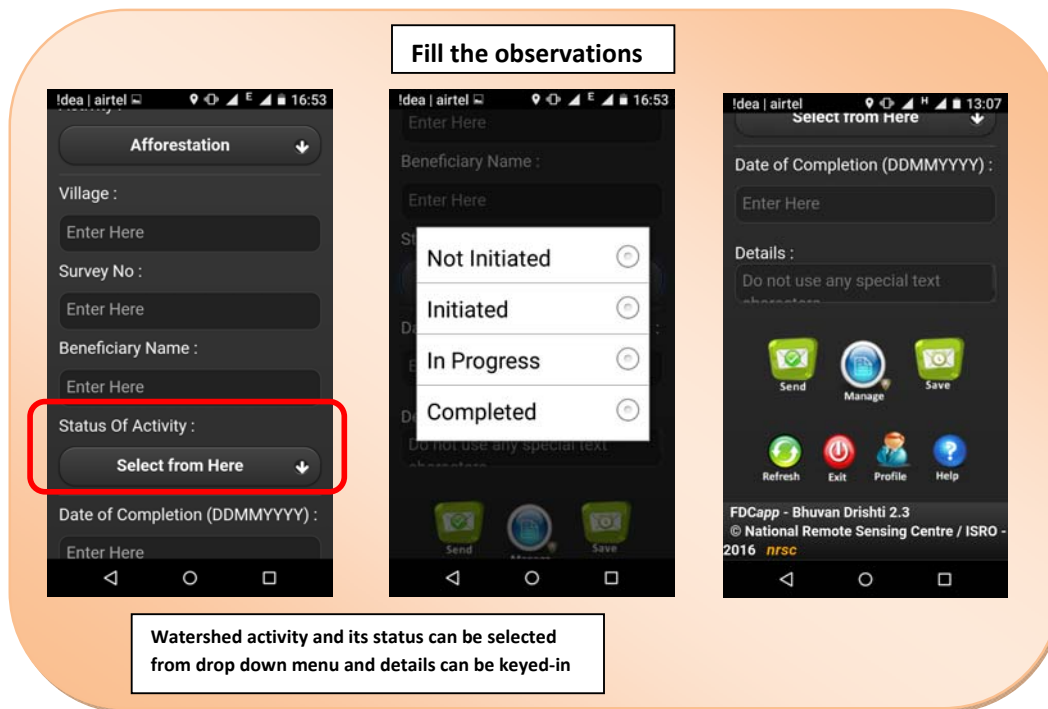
Fill the observations

!dea | airtel 16:53

Afforestation

Village :

Enter Here

Survey No :

Enter Here

Beneficiary Name :

Enter Here

Status Of Activity :

Select from Here

Date of Completion (DDMMYYYY) :

Enter Here

!dea | airtel 16:53

Enter Here

Beneficiary Name :

Enter Here

Not Initiated

Initiated

In Progress

Completed

Do not use any special text

Send

Save

!dea | airtel 13:07

Select from Here

Date of Completion (DDMMYYYY) :

Enter Here

Details :

Do not use any special text

Send

Manage

Save

Refresh

Exit

Profile

Help

FDCapp - Bhuvan Drishti 2.3

© National Remote Sensing Centre / ISRO - 2016 nrsc

Watershed activity and its status can be selected from drop down menu and details can be keyed-in